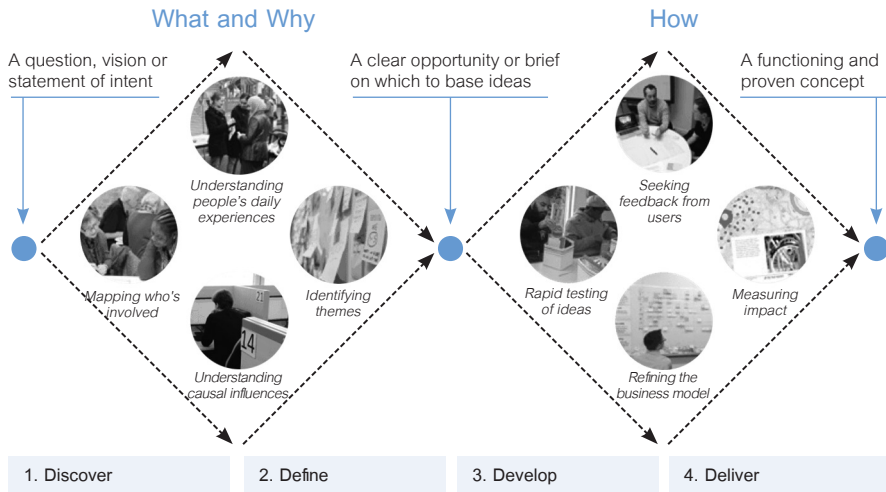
What and Why

How

A question, vision or statement of intent

A clear opportunity or brief on which to base ideas

A functioning and proven concept

Understanding people's daily experiences

Mapping who's involved

Identifying themes

Understanding causal influences

Seeking feedback from users

Rapid testing of ideas

Measuring impact

Refining the business model

1. Discover

2. Define

3. Develop

4. Deliver